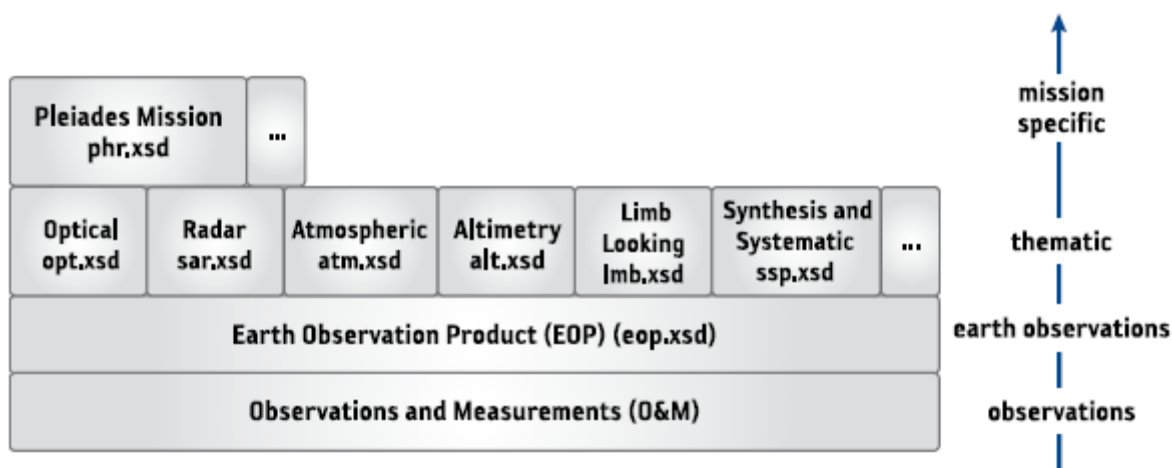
Pleiades Mission phr.xsd

...

Optical opt.xsd

Radar sar.xsd

Atmospheric atm.xsd

Altimetry alt.xsd

Limb Looking lmb.xsd

Synthesis and Systematic ssp.xsd

...

Earth Observation Product (EOP) (eop.xsd)

Observations and Measurements (O&M)

mission specific

thematic

earth observations

observations